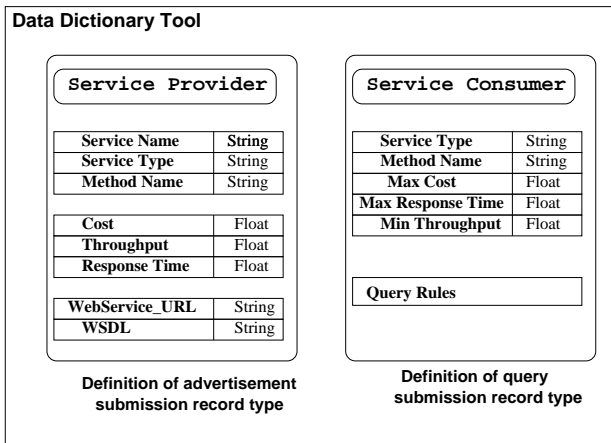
Data Dictionary Tool

Service Provider

| Service Name | String |
|---|---|
| Service Type | String |
| Method Name | String |

| Cost | Float |
|---|---|
| Throughput | Float |
| Response Time | Float |

| WebService_URL | String |
|---|---|
| WSDL | String |

Definition of advertisement submission record type

Service Consumer

| Service Type | String |
|---|---|
| Method Name | String |
| Max Cost | Float |
| Max Response Time | Float |
| Min Throughput | Float |

Query Rules

Definition of query submission record type